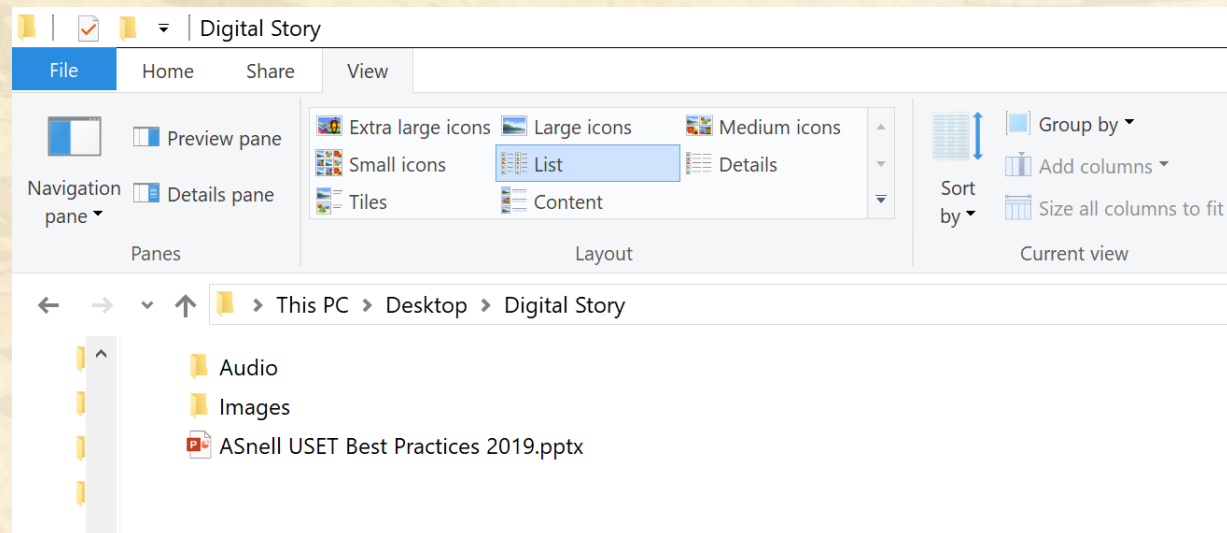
Digital Story

File Home Share View

Navigation pane

Preview pane

Details pane

Panes

Extra large icons
Large icons
Medium icons
Small icons
List
Details
Tiles
Content

Layout

Sort by

Group by
Add columns
Size all columns to fit

Current view

This PC > Desktop > Digital Story

Audio
Images
ASnell USET Best Practices 2019.pptx